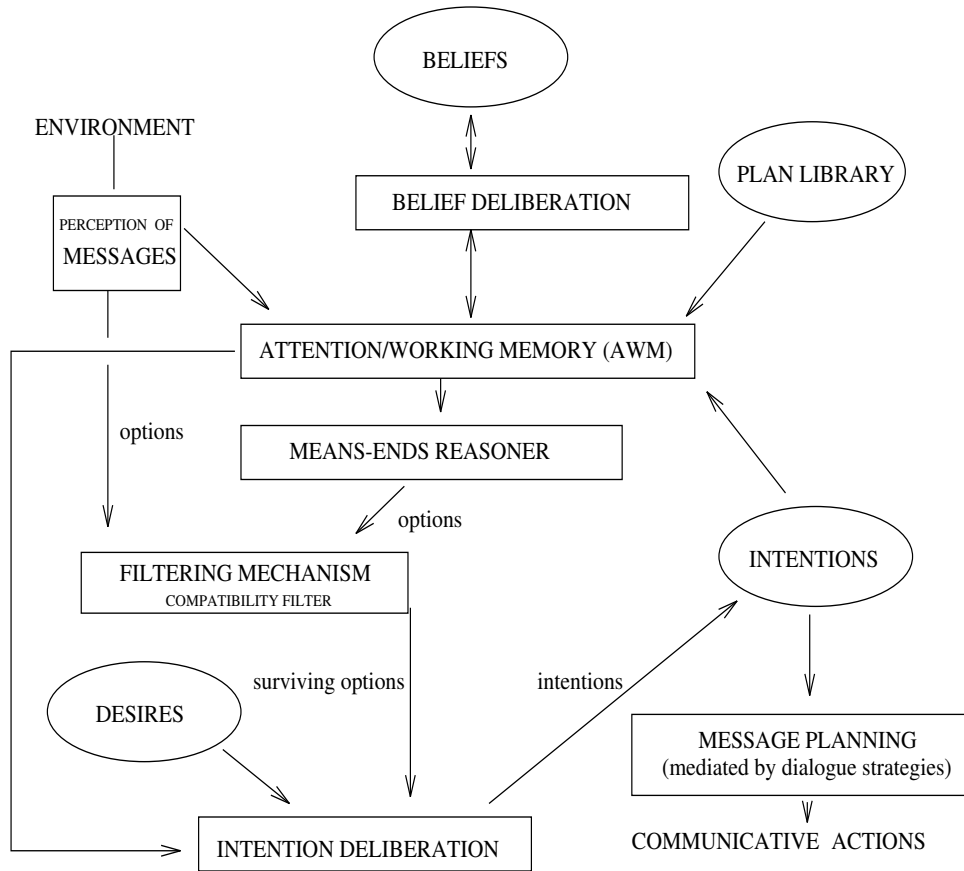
BELIEFS

ENVIRONMENT

BELIEF DELIBERATION

PLAN LIBRARY

PERCEPTION OF MESSAGES

ATTENTION/WORKING MEMORY (AWM)

options

MEANS-ENDS REASONER

options

INTENTIONS

FILTERING MECHANISM
COMPATIBILITY FILTER

surviving options

intentions

DESIRES

MESSAGE PLANNING
(mediated by dialogue strategies)

COMMUNICATIVE ACTIONS

INTENTION DELIBERATION